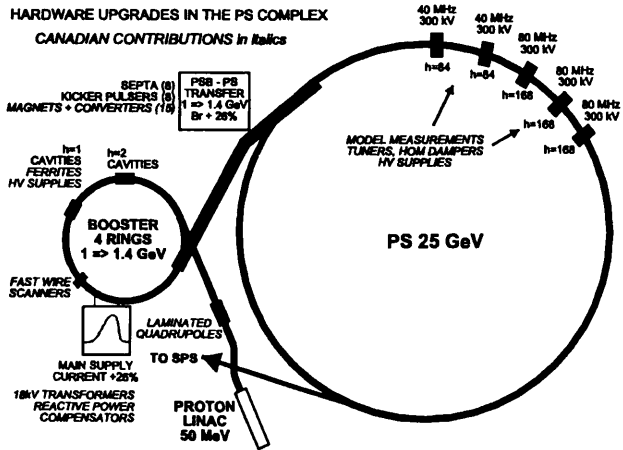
HARDWARE UPGRADES IN THE PS COMPLEX
CANADIAN CONTRIBUTIONS in italics

SEPTA (8)
KICKER PULSERS (8)
MAGNETS + CONVERTERS (15)

PSB - PS TRANSFER
1 => 1.4 GeV
Br + 26%

40 MHz
300 kV
h=84

40 MHz
300 kV
h=84

80 MHz
300 kV
h=168

80 MHz
300 kV
h=168

80 MHz
300 kV
h=168

MODEL MEASUREMENTS
TUNERS, HOM DAMPERS
HV SUPPLIES

h=1
CAVITIES
FERRITES
HV SUPPLIES

h=2
CAVITIES

BOOSTER
4 RINGS
1 => 1.4 GeV

PS 25 GeV

FAST WIRE SCANNERS

LAMINATED QUADRUPOLES

MAIN SUPPLY
CURRENT +26%

TO SPS

18kV TRANSFORMERS
REACTIVE POWER COMPENSATORS

PROTON
LINAC
50 MeV